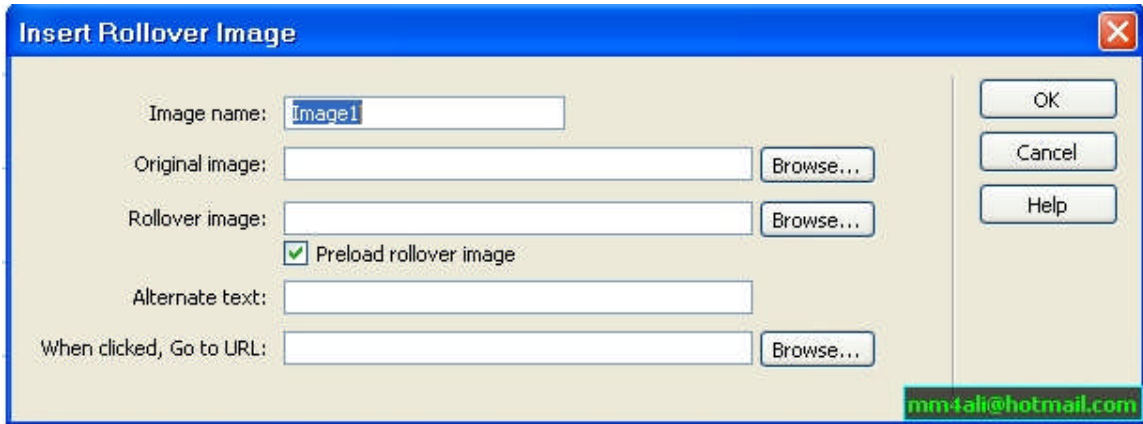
Insert Rollover Image

Image name: Image1

Original image: Browse...

Rollover image: Browse...

Preload rollover image

Alternate text:

When clicked, Go to URL: Browse...

OK

Cancel

Help

mm4ali@hotmail.com